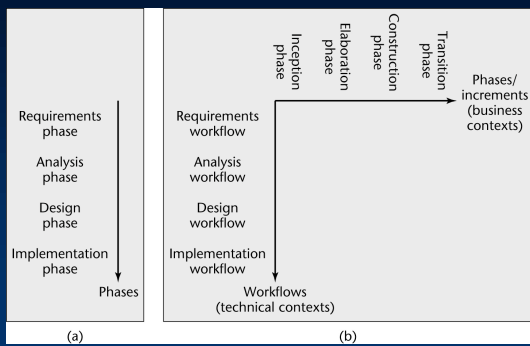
Requirements phase

Analysis phase

Design phase

Implementation phase

Phases

(a)

Inception phase

Elaboration phase

Construction phase

Transition phase

Phases/ increments (business contexts)

Requirements workflow

Analysis workflow

Design workflow

Implementation workflow

Workflows (technical contexts)

(b)